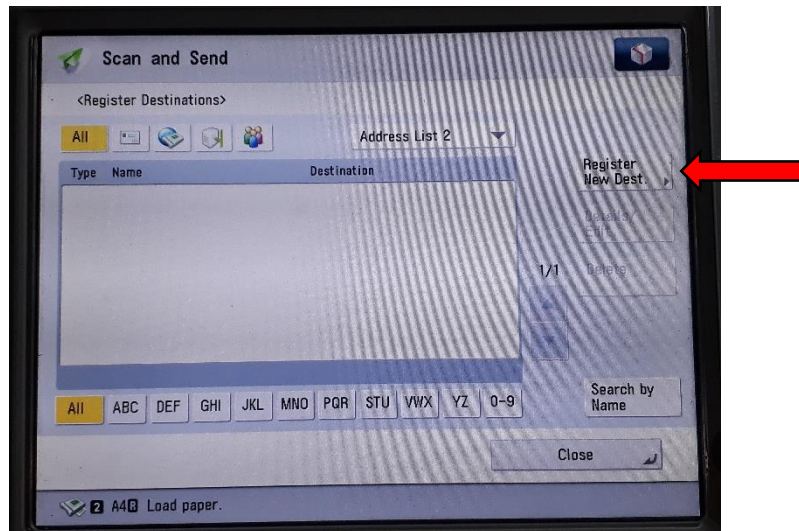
Scan and Send

<Register Destinations>

All

Address List 2

Type Name Destination

Register New Dest.

Details/ Edit

1/1

Delete

Search by Name

All ABC DEF GHI JKL MNO PQR STU VWX YZ 0-9

Close

2 A4R Load paper.